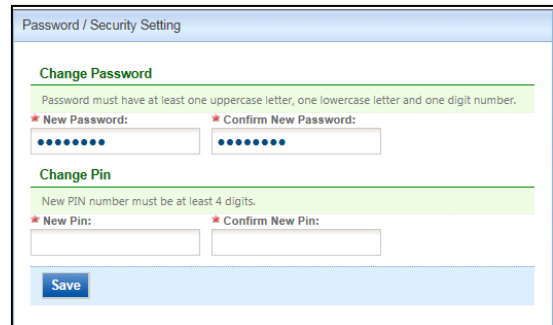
Password / Security Setting

Change Password

Password must have at least one uppercase letter, one lowercase letter and one digit number.

* New Password: ••••••••
* Confirm New Password: ••••••••

Change Pin

New PIN number must be at least 4 digits.

* New Pin:
* Confirm New Pin:

Save